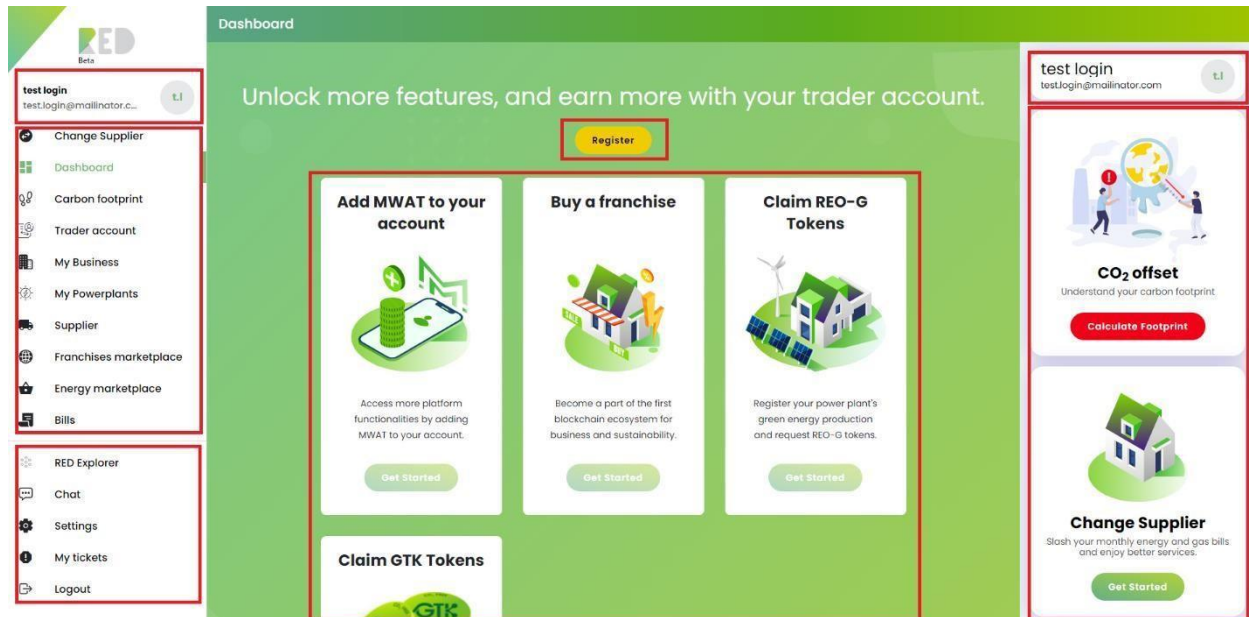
RED
Beta

test login
test.login@mailinator.c...
t.l

Change Supplier
Dashboard
Carbon footprint
Trader account
My Business
My Powerplants
Supplier
Franchises marketplace
Energy marketplace
Bills

RED Explorer
Chat
Settings
My tickets
Logout

Dashboard

Unlock more features, and earn more with your trader account.

Register

Add MWAT to your account

Access more platform functionalities by adding MWAT to your account.

Get Started

Buy a franchise

Become a part of the first blockchain ecosystem for business and sustainability.

Get Started

Claim REO-G Tokens

Register your power plant's green energy production and request REO-G tokens.

Get Started

Claim GTK Tokens

GTK

test login
test.login@mailinator.com
t.l

$CO_2$ offset
Understand your carbon footprint

Calculate Footprint

Change Supplier
Slash your monthly energy and gas bills and enjoy better services.

Get Started